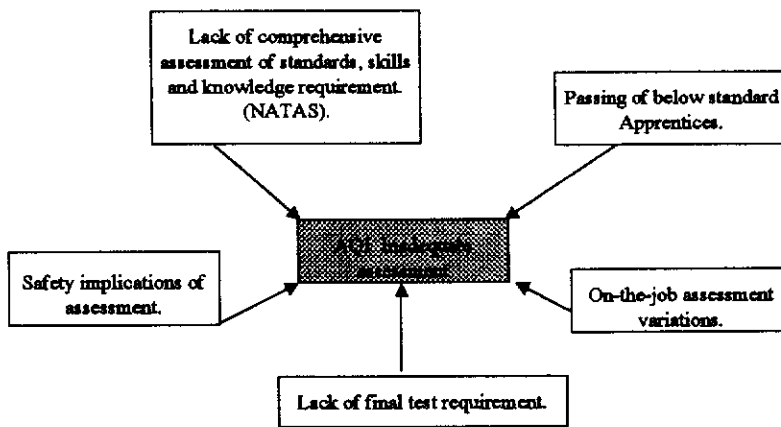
Lack of comprehensive assessment of standards, skills and knowledge requirement. (NATAS).

Passing of below standard Apprentices.

AQI Inadequate assessment

Safety implications of assessment.

On-the-job assessment variations.

Lack of final test requirement.